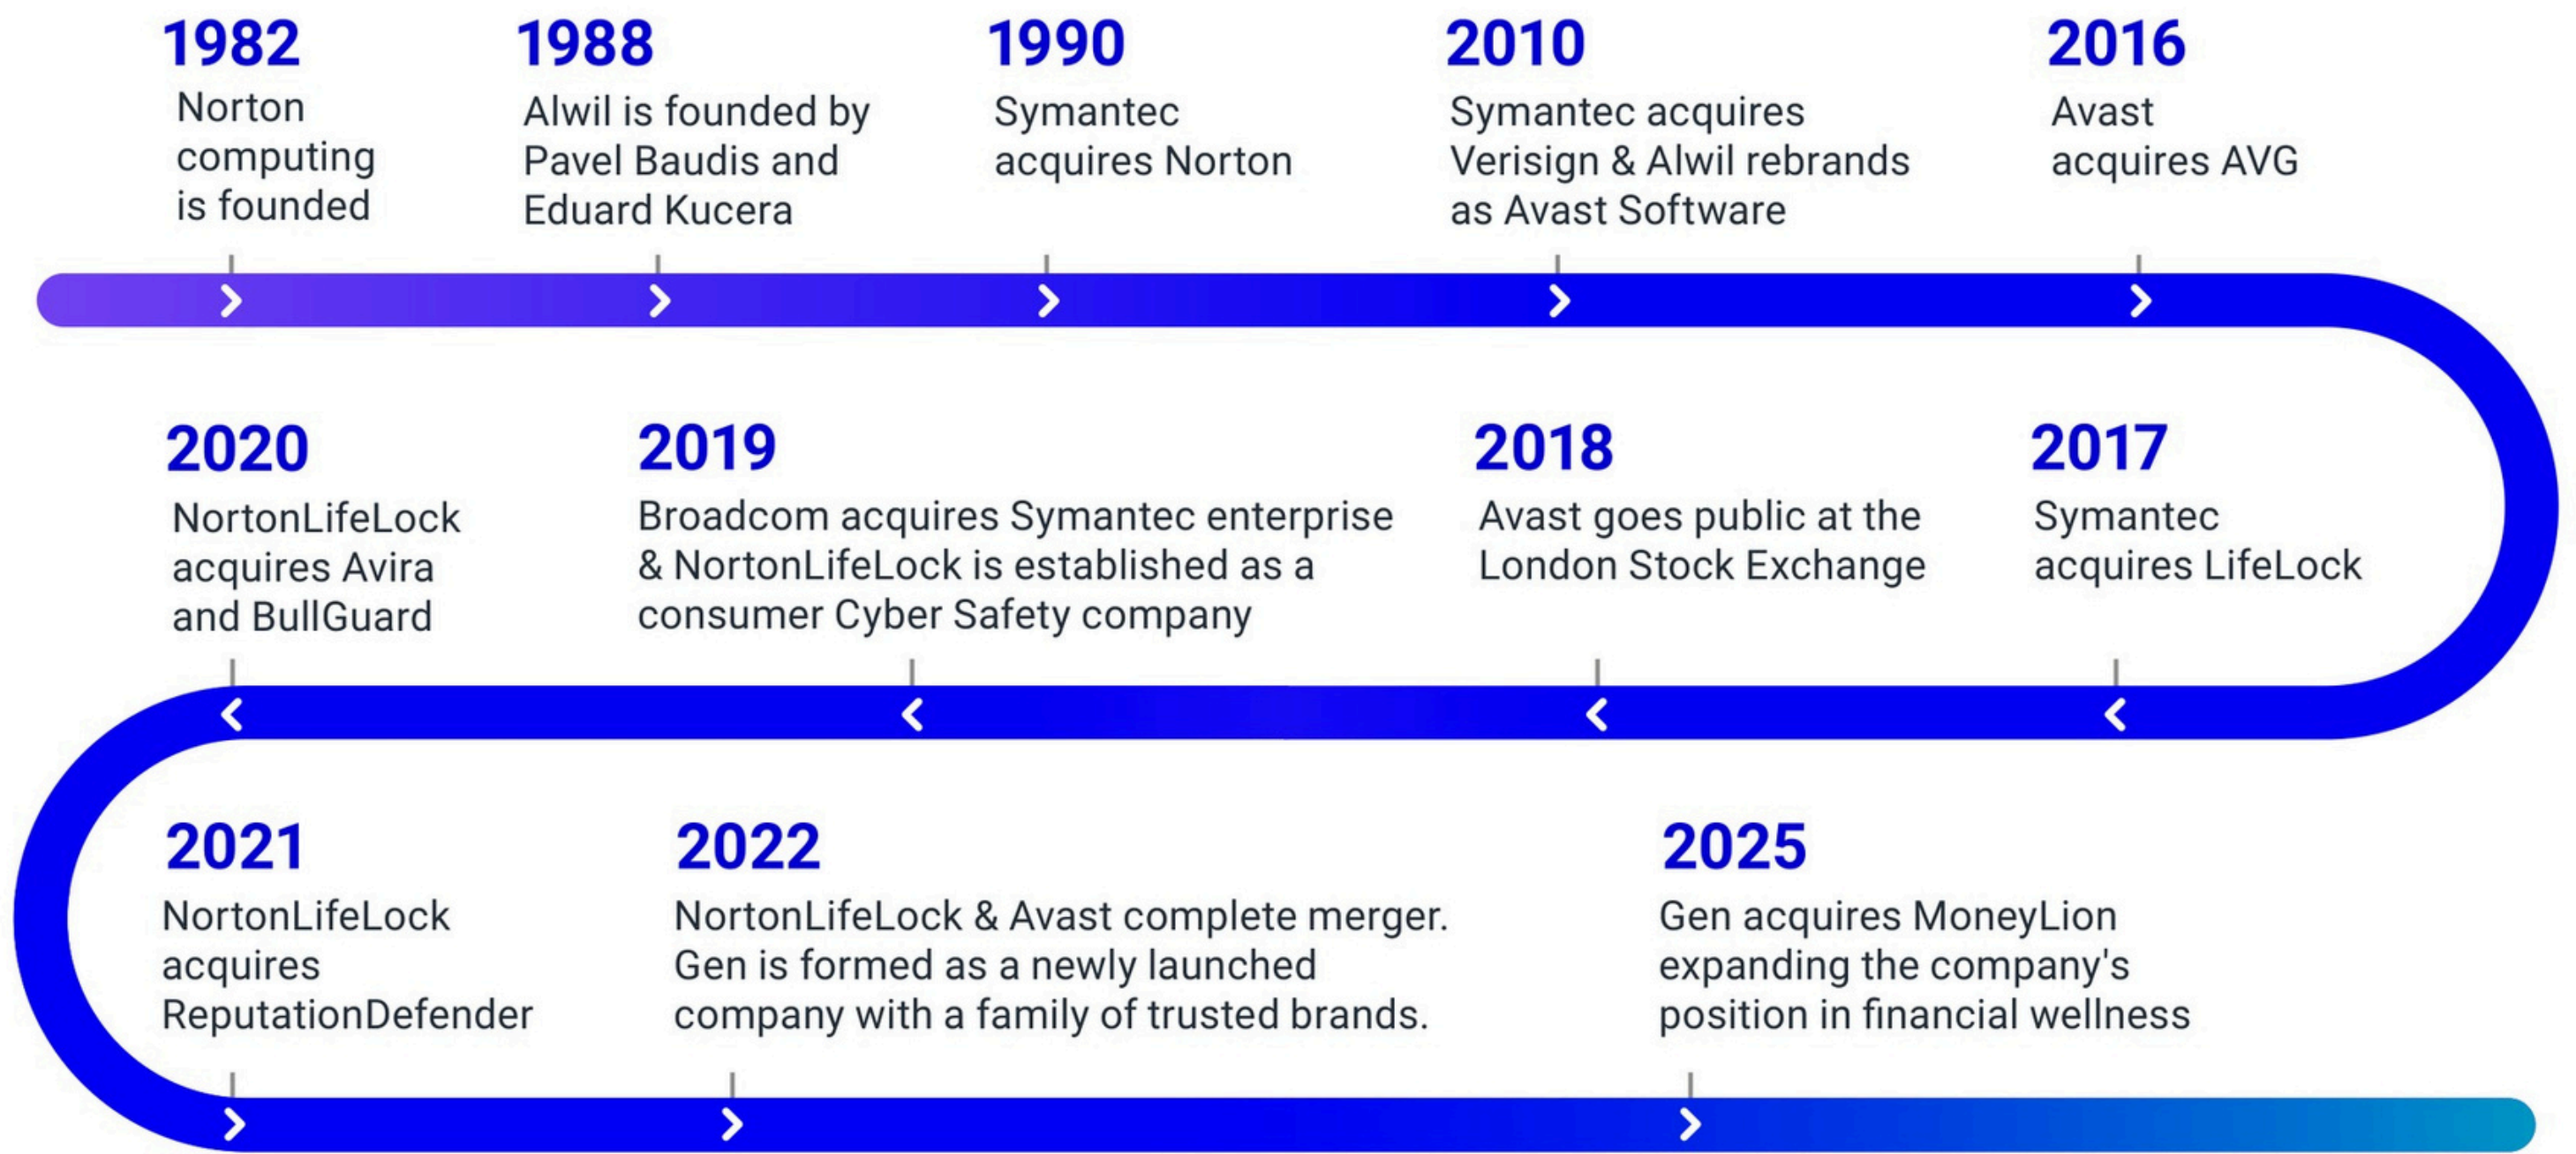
1982
Norton computing is founded

1988
Alwil is founded by Pavel Baudis and Eduard Kucera

1990
Symantec acquires Norton

2010
Symantec acquires Verisign & Alwil rebrands as Avast Software

2016
Avast acquires AVG

2020
NortonLifeLock acquires Avira and BullGuard

2019
Broadcom acquires Symantec enterprise & NortonLifeLock is established as a consumer Cyber Safety company

2018
Avast goes public at the London Stock Exchange

2017
Symantec acquires LifeLock

2021
NortonLifeLock acquires ReputationDefender

2022
NortonLifeLock & Avast complete merger. Gen is formed as a newly launched company with a family of trusted brands.

2025
Gen acquires MoneyLion expanding the company's position in financial wellness